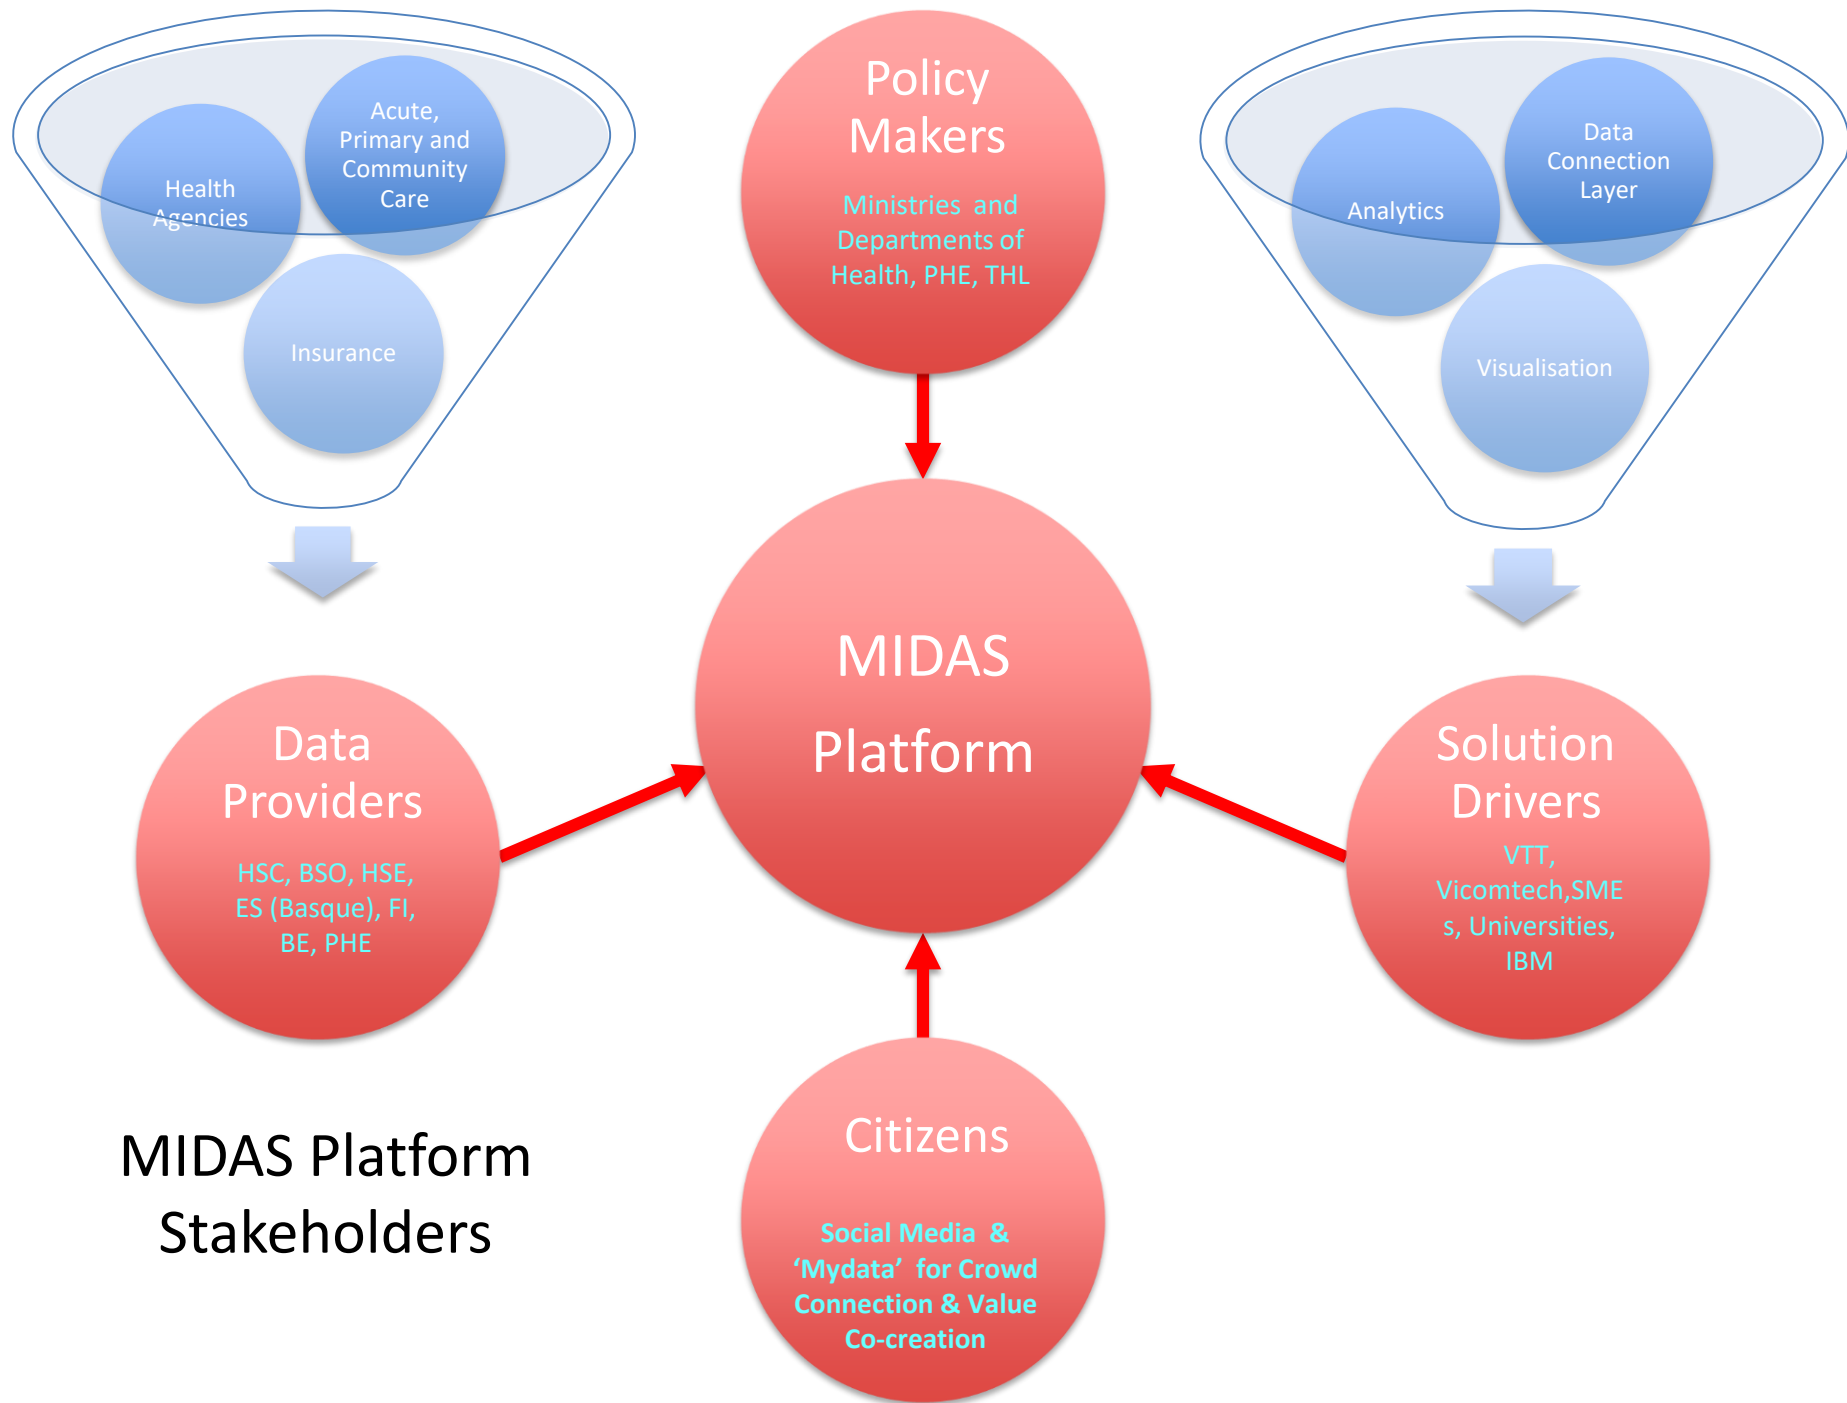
Health Agencies

Acute, Primary and Community Care

Insurance

Policy Makers

Ministries and Departments of Health, PHE, THL

Analytics

Data Connection Layer

Visualisation

MIDAS Platform

Data Providers

HSC, BSO, HSE, ES (Basque), FI, BE, PHE

Solution Drivers

VTT, Vicomtech,SMEs, Universities, IBM

MIDAS Platform Stakeholders

Citizens

Social Media & 'Mydata' for Crowd Connection & Value Co-creation